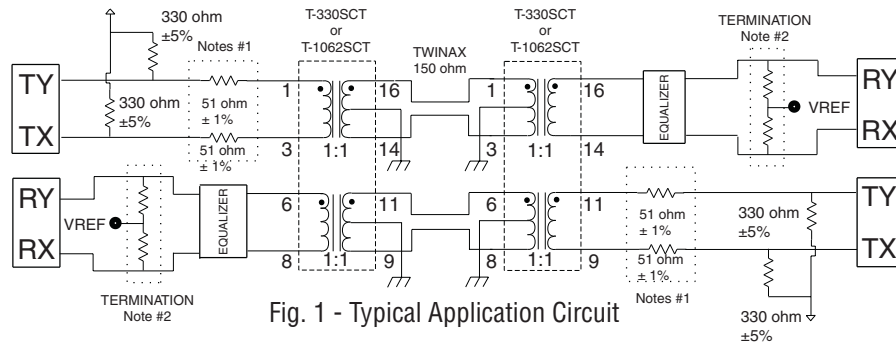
330 ohm
±5%
Notes #1
T-330SCT
or
T-1062SCT
TWINAX
150 ohm
T-330SCT
or
T-1062SCT
TERMINATION
Note #2
TY
TX
330 ohm
±5%
51 ohm
± 1%
51 ohm
± 1%
1
3
16
14
1:1
1
3
16
14
1:1
EQUALIZER
VREF
RY
RX
RY
RX
VREF
EQUALIZER
6
8
11
9
1:1
6
8
11
9
1:1
51 ohm
± 1%
51 ohm
± 1%
Notes #1
330 ohm
±5%
TY
TX
TERMINATION
Note #2
Fig. 1 - Typical Application Circuit
330 ohm
±5%